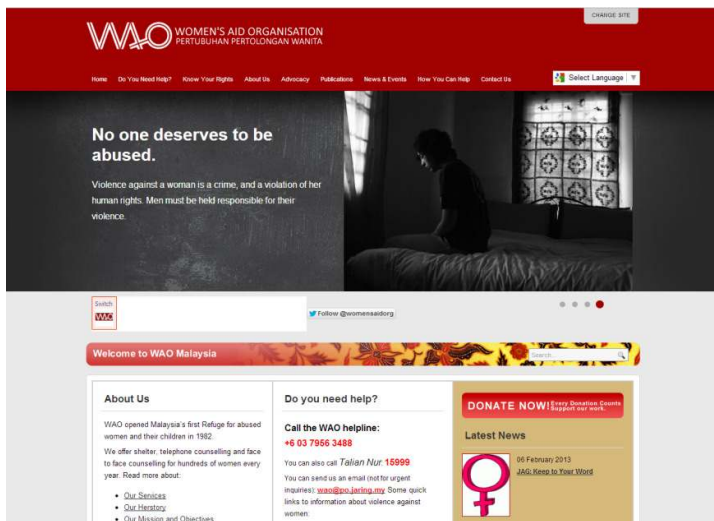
CHANGE SITE

WAO WOMEN'S AID ORGANISATION
PERTUBUHAN PERTOLONGAN WANITA

Home Do You Need Help? Know Your Rights About Us Advocacy Publications News & Events How You Can Help Contact Us

Select Language

No one deserves to be abused.

Violence against a woman is a crime, and a violation of her human rights. Men must be held responsible for their violence.

Switch
WAO

Follow @womensaidorg

Welcome to WAO Malaysia

Search

About Us

WAO opened Malaysia's first Refuge for abused women and their children in 1982.

We offer shelter, telephone counselling and face to face counselling for hundreds of women every year. Read more about:

- Our Services
- Our Herstory
- Our Mission and Objectives

Do you need help?

Call the WAO helpline:
+6 03 7956 3488

You can also call Talian Nur: 15999

You can send us an email (not for urgent inquiries): wao@po.jaring.my Some quick links to information about violence against women:

DONATE NOW! Every Donation Counts Support our work.

Latest News

06 February 2013
JAG: Keep to Your Word